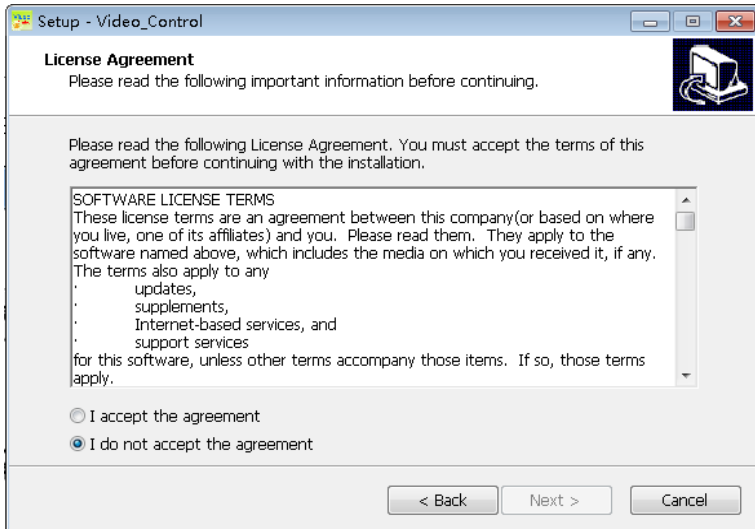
Setup - Video_Control

License Agreement
Please read the following important information before continuing.

Please read the following License Agreement. You must accept the terms of this agreement before continuing with the installation.

SOFTWARE LICENSE TERMS
These license terms are an agreement between this company(or based on where you live, one of its affiliates) and you. Please read them. They apply to the software named above, which includes the media on which you received it, if any. The terms also apply to any
· updates,
· supplements,
· Internet-based services, and
· support services
for this software, unless other terms accompany those items. If so, those terms apply.

I accept the agreement
I do not accept the agreement

< Back
Next >
Cancel